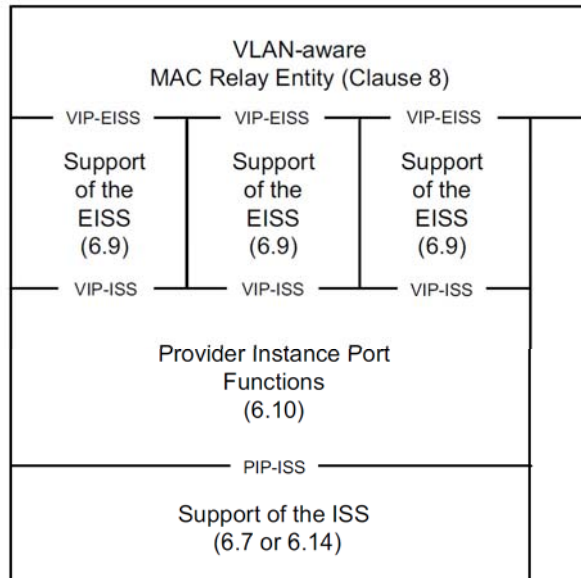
VLAN-aware
MAC Relay Entity (Clause 8)

VIP-EISS

VIP-EISS

VIP-EISS

Support of the EISS (6.9)

Support of the EISS (6.9)

Support of the EISS (6.9)

VIP-ISS

VIP-ISS

VIP-ISS

Provider Instance Port Functions (6.10)

PIP-ISS

Support of the ISS (6.7 or 6.14)